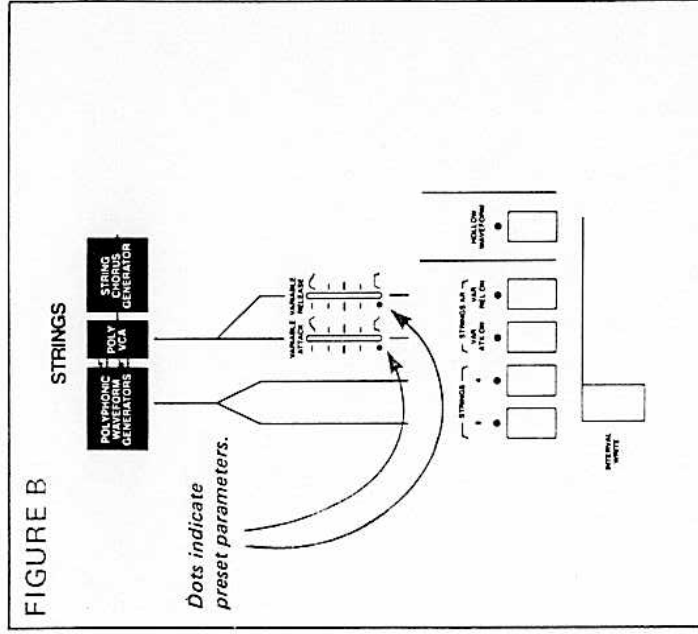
FIGURE B

STRINGS

POLYPHONIC WAVEFORM GENERATORS

POLY VCA

STRING CHORUS GENERATOR

VARIABLE ATTACK

VARIABLE RELEASE

Dots indicate preset parameters.

STRINGS

I

II

STRINGS AR

VAR ATK ON

VAR REL ON

HOLLOW WAVEFORM

INTERVAL WRITE